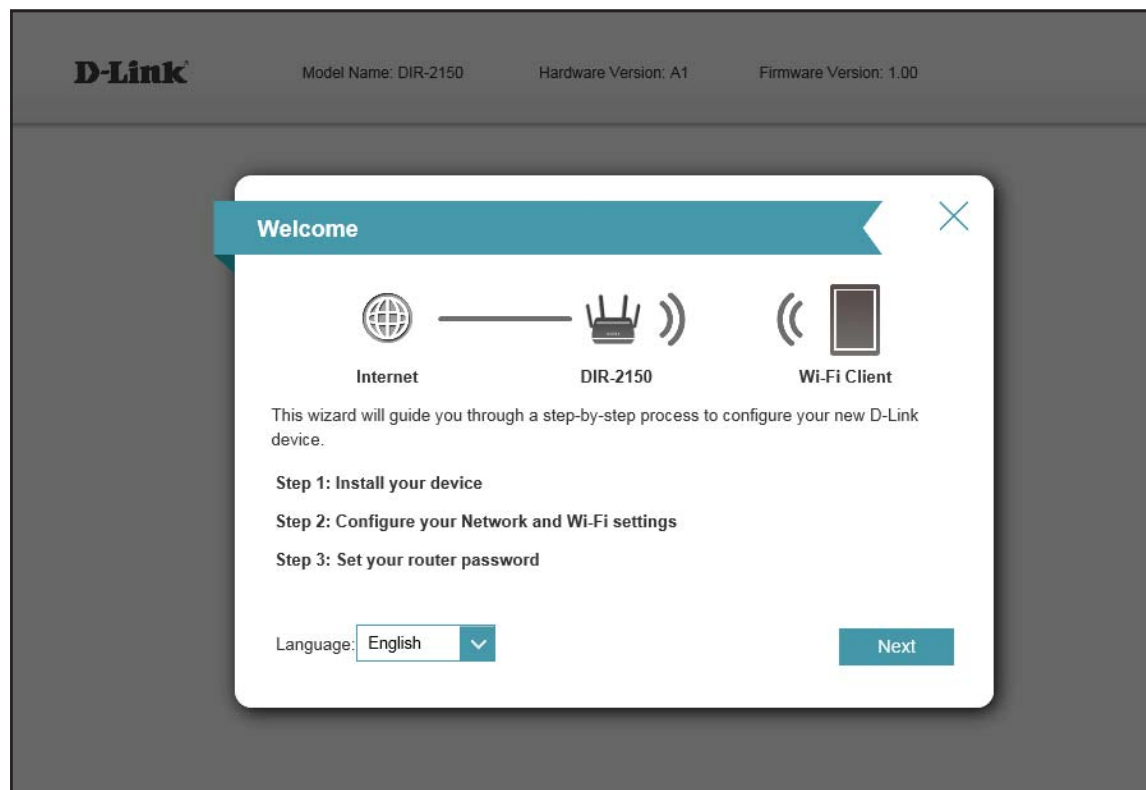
D-Link

Model Name: DIR-2150

Hardware Version: A1

Firmware Version: 1.00

Welcome

Internet

DIR-2150

Wi-Fi Client

This wizard will guide you through a step-by-step process to configure your new D-Link device.

Step 1: Install your device

Step 2: Configure your Network and Wi-Fi settings

Step 3: Set your router password

Language: English

Next